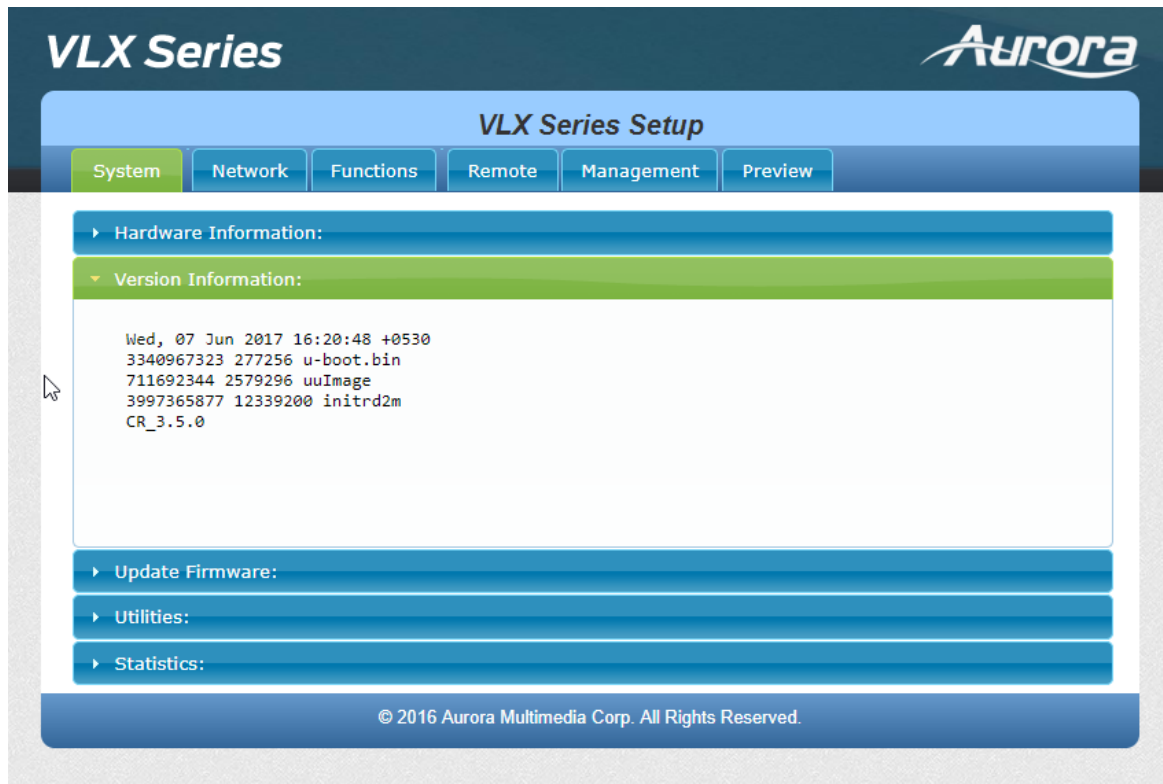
VLX Series

Aurora

VLX Series Setup

System Network Functions Remote Management Preview

Hardware Information:

Version Information:

Wed, 07 Jun 2017 16:20:48 +0530
3340967323 277256 u-boot.bin
711692344 2579296 uuImage
3997365877 12339200 initrd2m
CR_3.5.0

Update Firmware:

Utilities:

Statistics:

© 2016 Aurora Multimedia Corp. All Rights Reserved.